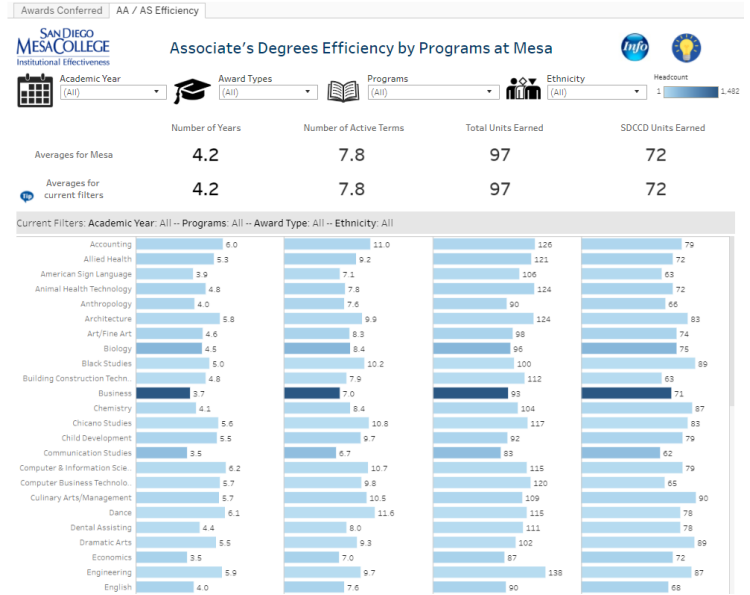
Awards Conferred | AA / AS Efficiency

SAN DIEGO MESA COLLEGE
Institutional Effectiveness

Associate's Degrees Efficiency by Programs at Mesa

Info

Academic Year
(All)

Award Types
(All)

Programs
(All)

Ethnicity
(All)

Headcount
1 1,482

| | Number of Years | Number of Active Terms | Total Units Earned | SDCCD Units Earned |
|---|---|---|---|---|
| Averages for Mesa | 4.2 | 7.8 | 97 | 72 |
| Tip Averages for current filters | 4.2 | 7.8 | 97 | 72 |

Current Filters: Academic Year: All -- Programs: All -- Award Type: All -- Ethnicity: All

| Program | Number of Years | Number of Active Terms | Total Units Earned | SDCCD Units Earned |
|---|---|---|---|---|
| Accounting | 6.0 | 11.0 | 126 | 79 |
| Allied Health | 5.3 | 9.2 | 121 | 72 |
| American Sign Language | 3.9 | 7.1 | 106 | 63 |
| Animal Health Technology | 4.8 | 7.8 | 124 | 72 |
| Anthropology | 4.0 | 7.6 | 90 | 66 |
| Architecture | 5.8 | 9.9 | 124 | 83 |
| Art/Fine Art | 4.6 | 8.3 | 98 | 74 |
| Biology | 4.5 | 8.4 | 96 | 75 |
| Black Studies | 5.0 | 10.2 | 100 | 89 |
| Building Construction Techn.. | 4.8 | 7.9 | 112 | 63 |
| Business | 3.7 | 7.0 | 93 | 71 |
| Chemistry | 4.1 | 8.4 | 104 | 87 |
| Chicano Studies | 5.6 | 10.8 | 117 | 83 |
| Child Development | 5.5 | 9.7 | 92 | 79 |
| Communication Studies | 3.5 | 6.7 | 83 | 62 |
| Computer & Information Scie.. | 6.2 | 10.7 | 115 | 79 |
| Computer Business Technolo.. | 5.7 | 9.8 | 120 | 65 |
| Culinary Arts/Management | 5.7 | 10.5 | 109 | 90 |
| Dance | 6.1 | 11.6 | 115 | 78 |
| Dental Assisting | 4.4 | 8.0 | 111 | 78 |
| Dramatic Arts | 5.5 | 9.3 | 102 | 89 |
| Economics | 3.5 | 7.0 | 87 | 72 |
| Engineering | 5.9 | 9.7 | 138 | 87 |
| English | 4.0 | 7.6 | 90 | 68 |